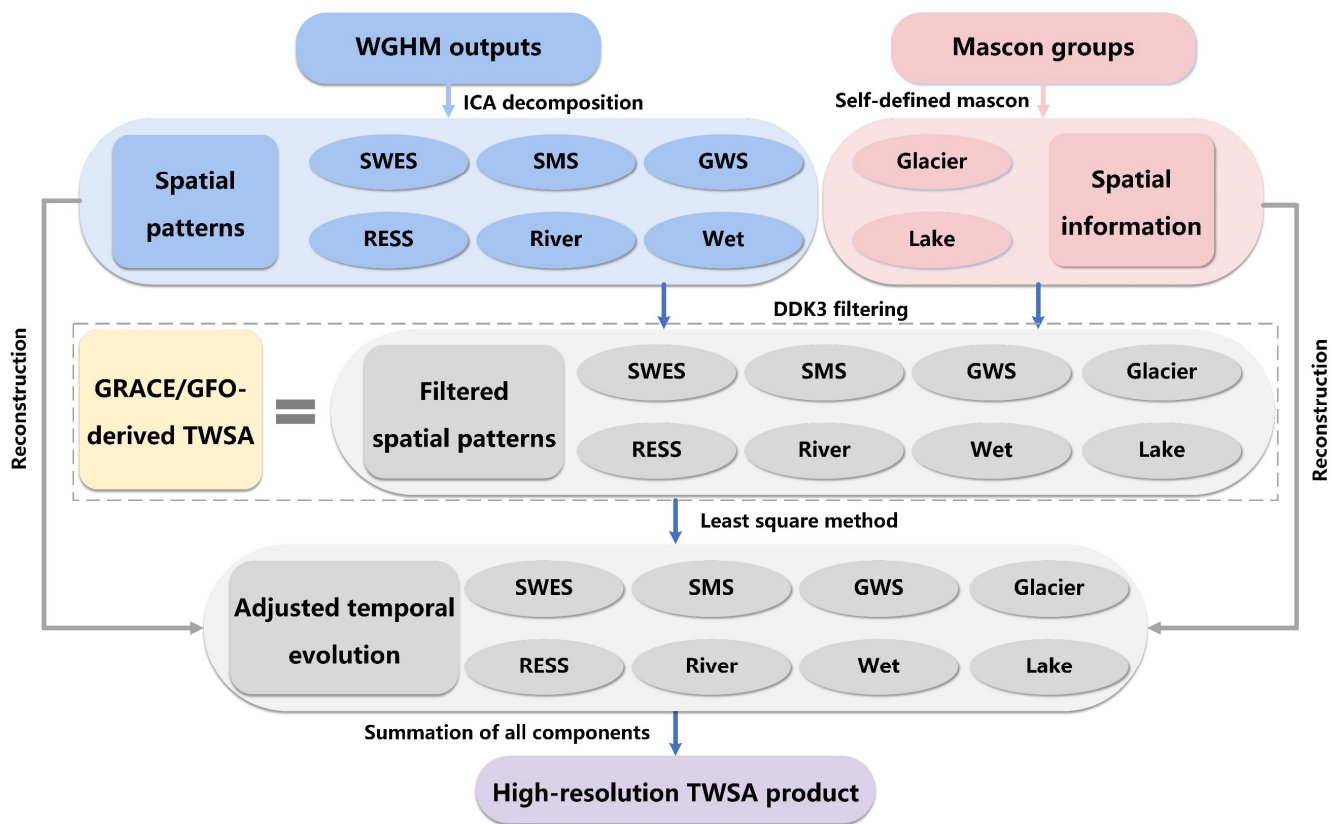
WGHM outputs

Mascon groups

ICA decomposition

Self-defined mascon

Spatial patterns

SWES

SMS

GWS

RESS

River

Wet

Glacier

Lake

Spatial information

Reconstruction

DDK3 filtering

GRACE/GFO-derived TWSA

=

Filtered spatial patterns

SWES

SMS

GWS

Glacier

RESS

River

Wet

Lake

Reconstruction

Least square method

Adjusted temporal evolution

SWES

SMS

GWS

Glacier

RESS

River

Wet

Lake

Summation of all components

High-resolution TWSA product